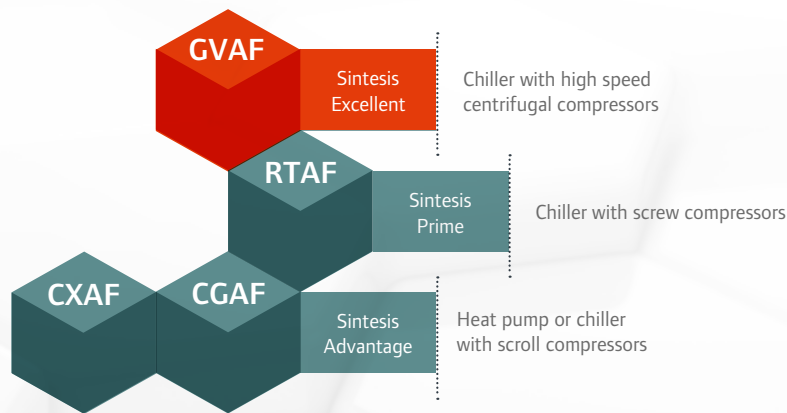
GVAF

Sintesis Excellent

Chiller with high speed centrifugal compressors

RTAF

Sintesis Prime

Chiller with screw compressors

CXAF

CGAF

Sintesis Advantage

Heat pump or chiller with scroll compressors